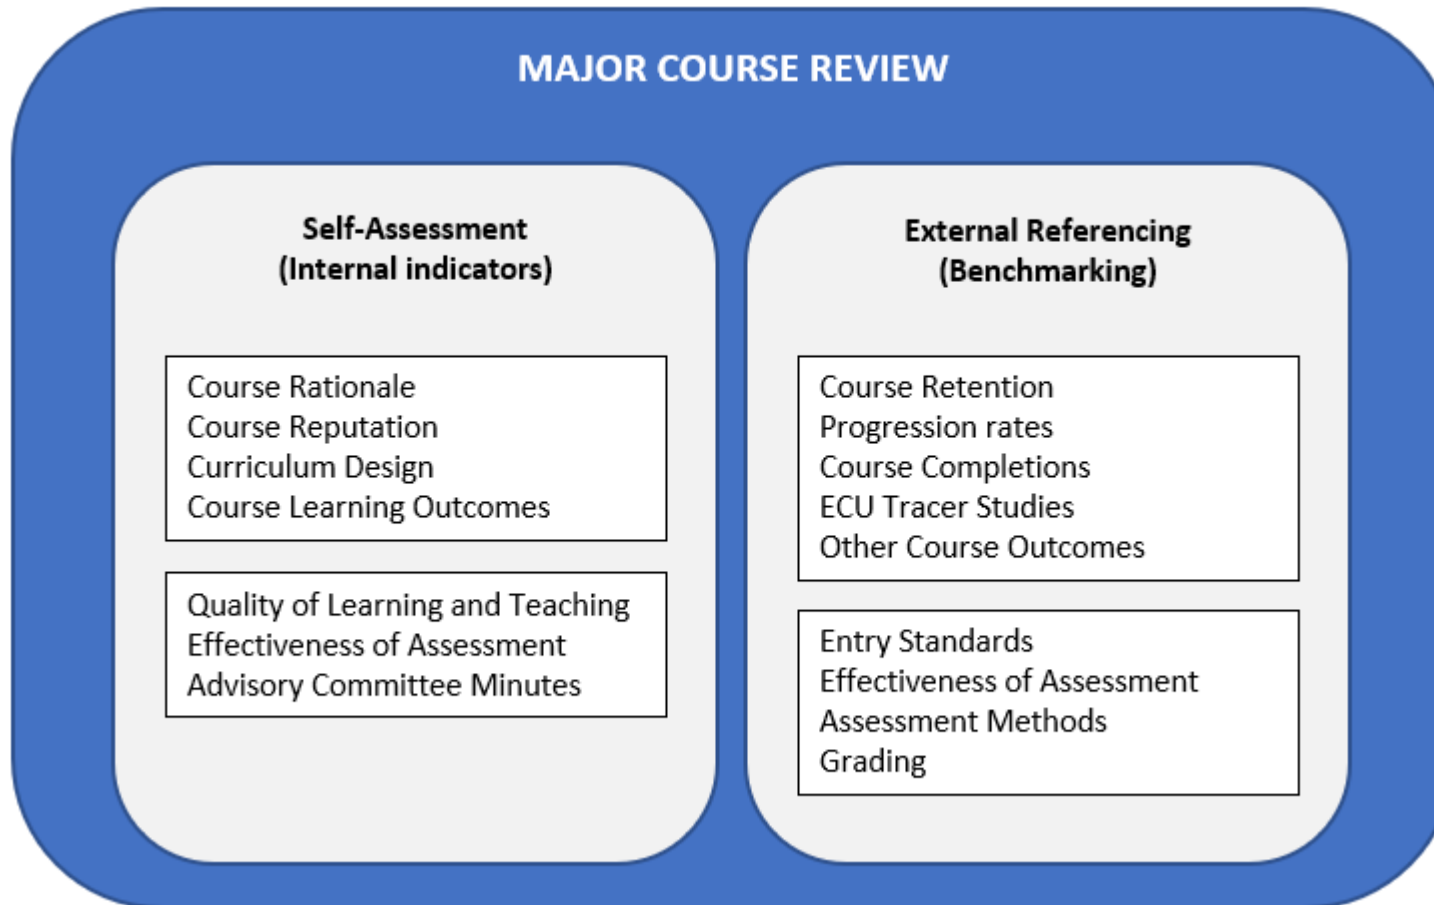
MAJOR COURSE REVIEW

Self-Assessment
(Internal indicators)

Course Rationale
Course Reputation
Curriculum Design
Course Learning Outcomes

Quality of Learning and Teaching
Effectiveness of Assessment
Advisory Committee Minutes

External Referencing
(Benchmarking)

Course Retention
Progression rates
Course Completions
ECU Tracer Studies
Other Course Outcomes

Entry Standards
Effectiveness of Assessment
Assessment Methods
Grading